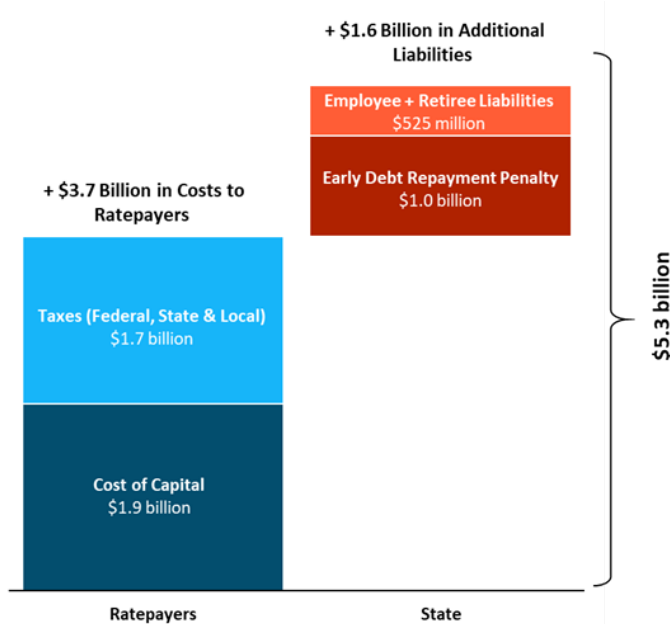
+ $1.6 Billion in Additional Liabilities

Employee + Retiree Liabilities
$525 million

Early Debt Repayment Penalty
$1.0 billion

+ $3.7 Billion in Costs to Ratepayers

Taxes (Federal, State & Local)
$1.7 billion

Cost of Capital
$1.9 billion

$5.3 billion

Ratepayers

State